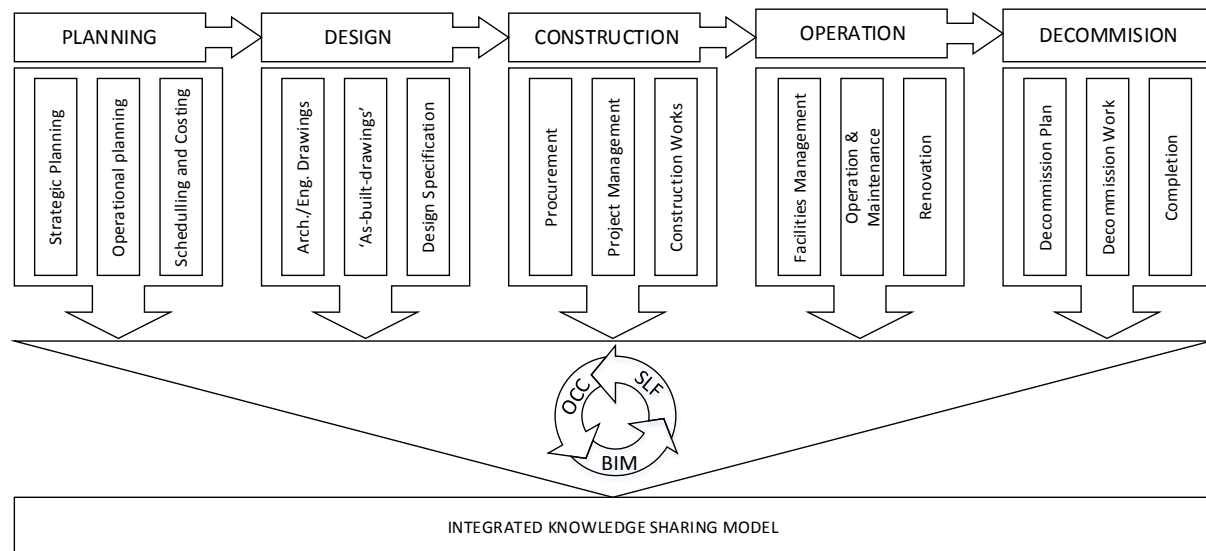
PLANNING

Strategic Planning

Operational planning

Schedulling and Costing

DESIGN

Arch./Eng. Drawings

'As-built-drawings'

Design Specification

CONSTRUCTION

Procurement

Project Management

Construction Works

OPERATION

Facilities Management

Operation & Maintenance

Renovation

DECOMMISION

Decommission Plan

Decommission Work

Completion

OCC

SLF

BIM

INTEGRATED KNOWLEDGE SHARING MODEL